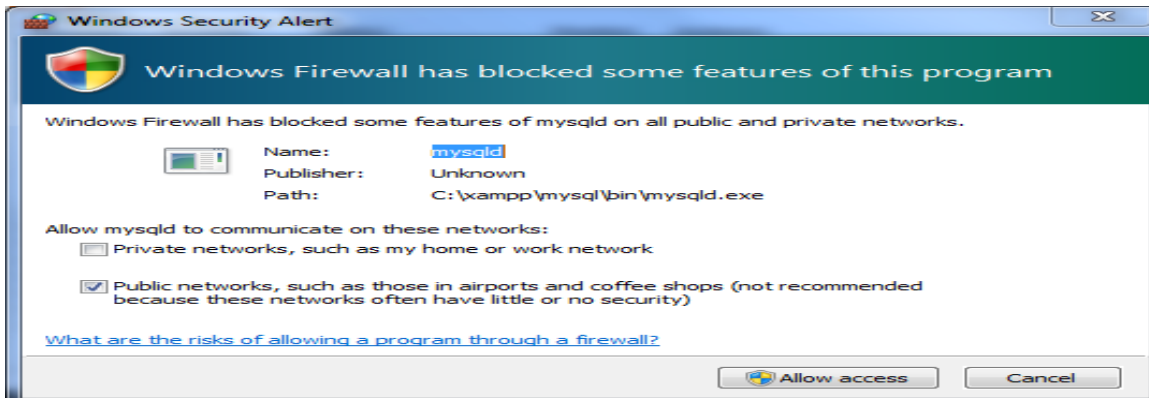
Windows Security Alert

Windows Firewall has blocked some features of this program

Windows Firewall has blocked some features of mysqld on all public and private networks.

Name: mysqld
Publisher: Unknown
Path: C:\xampp\mysql\bin\mysqld.exe

Allow mysqld to communicate on these networks:

Private networks, such as my home or work network

Public networks, such as those in airports and coffee shops (not recommended because these networks often have little or no security)

What are the risks of allowing a program through a firewall?

Allow access

Cancel